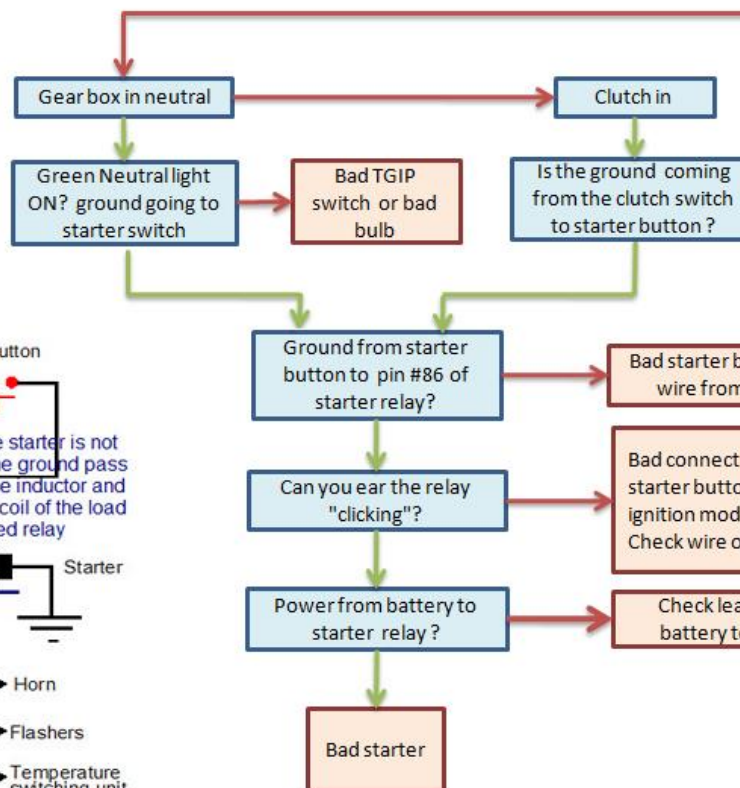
Gear box in neutral

Clutch in

Green Neutral light ON? ground going to starter switch

Bad TGIP switch or bad bulb

Is the ground coming from the clutch switch to starter button ?

utton

e starter is not e ground pass e inductor and coil of the load ed relay

Starter

Ground from starter button to pin #86 of starter relay?

Bad starter b wire from

Can you ear the relay "clicking"?

Bad connect starter butto ignition mod Check wire o

Power from battery to starter relay ?

Check lea battery t

Bad starter

Horn

Flashers

Temperature switching unit